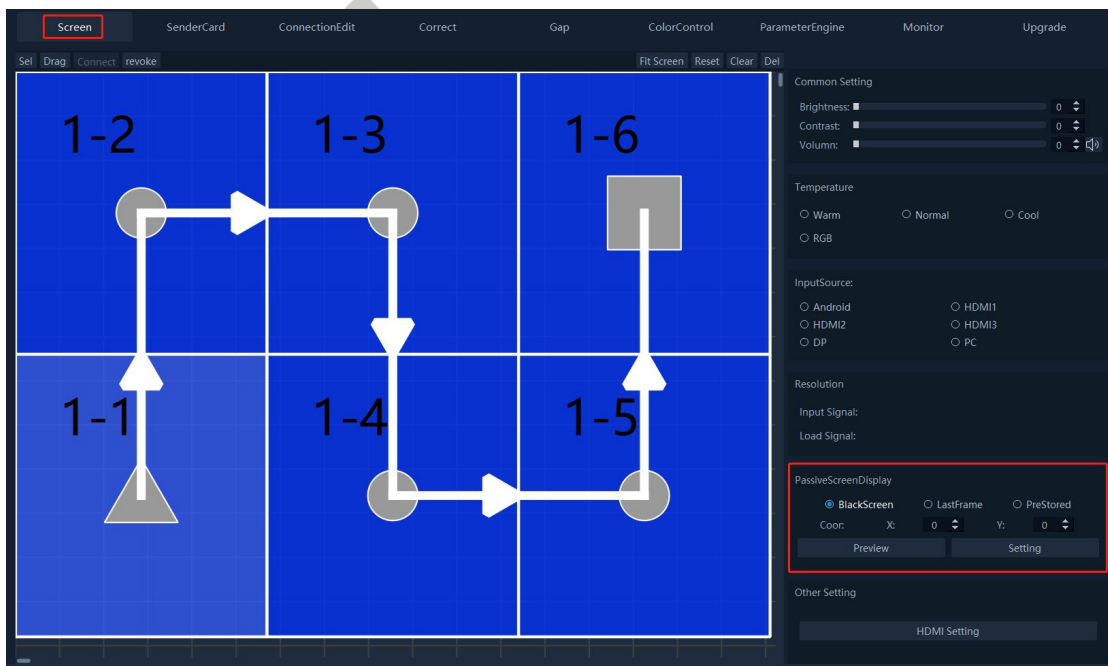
Screen SenderCard ConnectionEdit Correct Gap ColorControl ParameterEngine Monitor Upgrade

Sel Drag Connect revoke

Fit Screen Reset Clear Del

1-2
1-3
1-6
1-1
1-4
1-5

Common Setting
Brightness: 0
Contrast: 0
Volumn: 0

Temperature
Warm Normal Cool
RGB

InputSource:
Android HDMI1
HDMI2 HDMI3
DP PC

Resolution
Input Signal:
Load Signal:

PassiveScreenDisplay
BlackScreen LastFrame PreStored
Coor: X: 0 Y: 0
Preview Setting

Other Setting
HDMI Setting